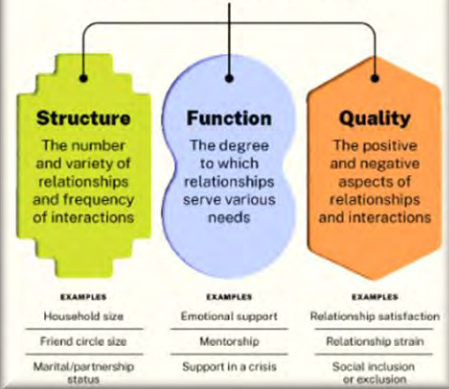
Structure
The number and variety of relationships and frequency of interactions

Function
The degree to which relationships serve various needs

Quality
The positive and negative aspects of relationships and interactions

EXAMPLES
Household size
Friend circle size
Marital/partnership status

EXAMPLES
Emotional support
Mentorship
Support in a crisis

EXAMPLES
Relationship satisfaction
Relationship strain
Social inclusion or exclusion